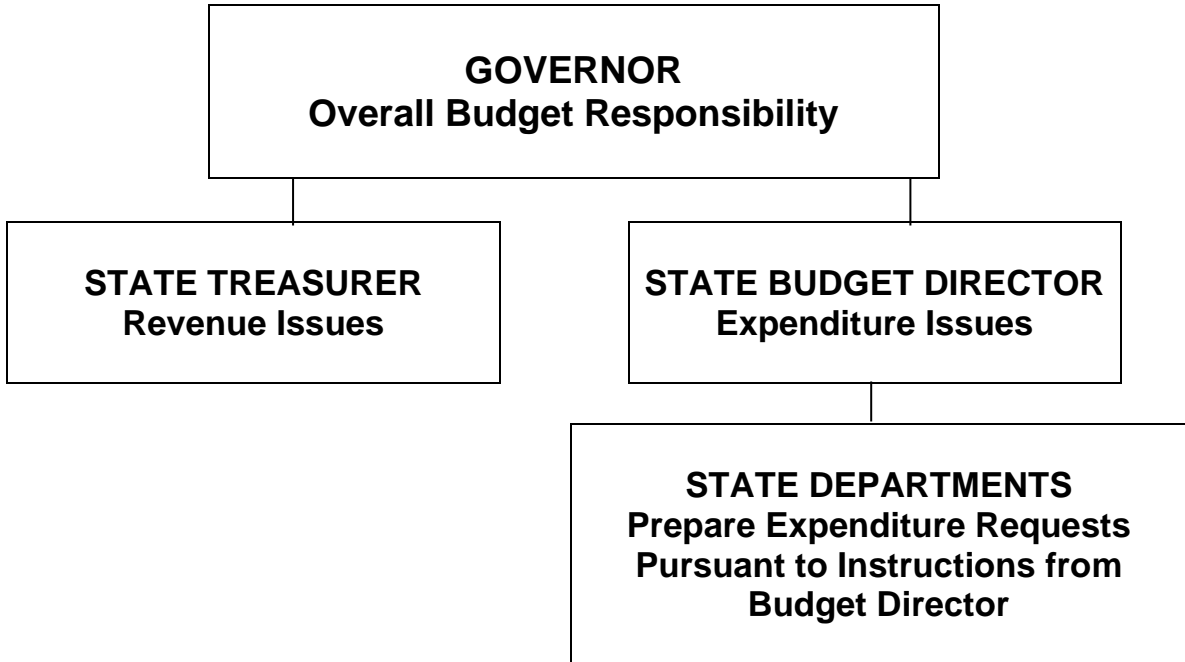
GOVERNOR
Overall Budget Responsibility

STATE TREASURER
Revenue Issues

STATE BUDGET DIRECTOR
Expenditure Issues

STATE DEPARTMENTS
Prepare Expenditure Requests Pursuant to Instructions from Budget Director